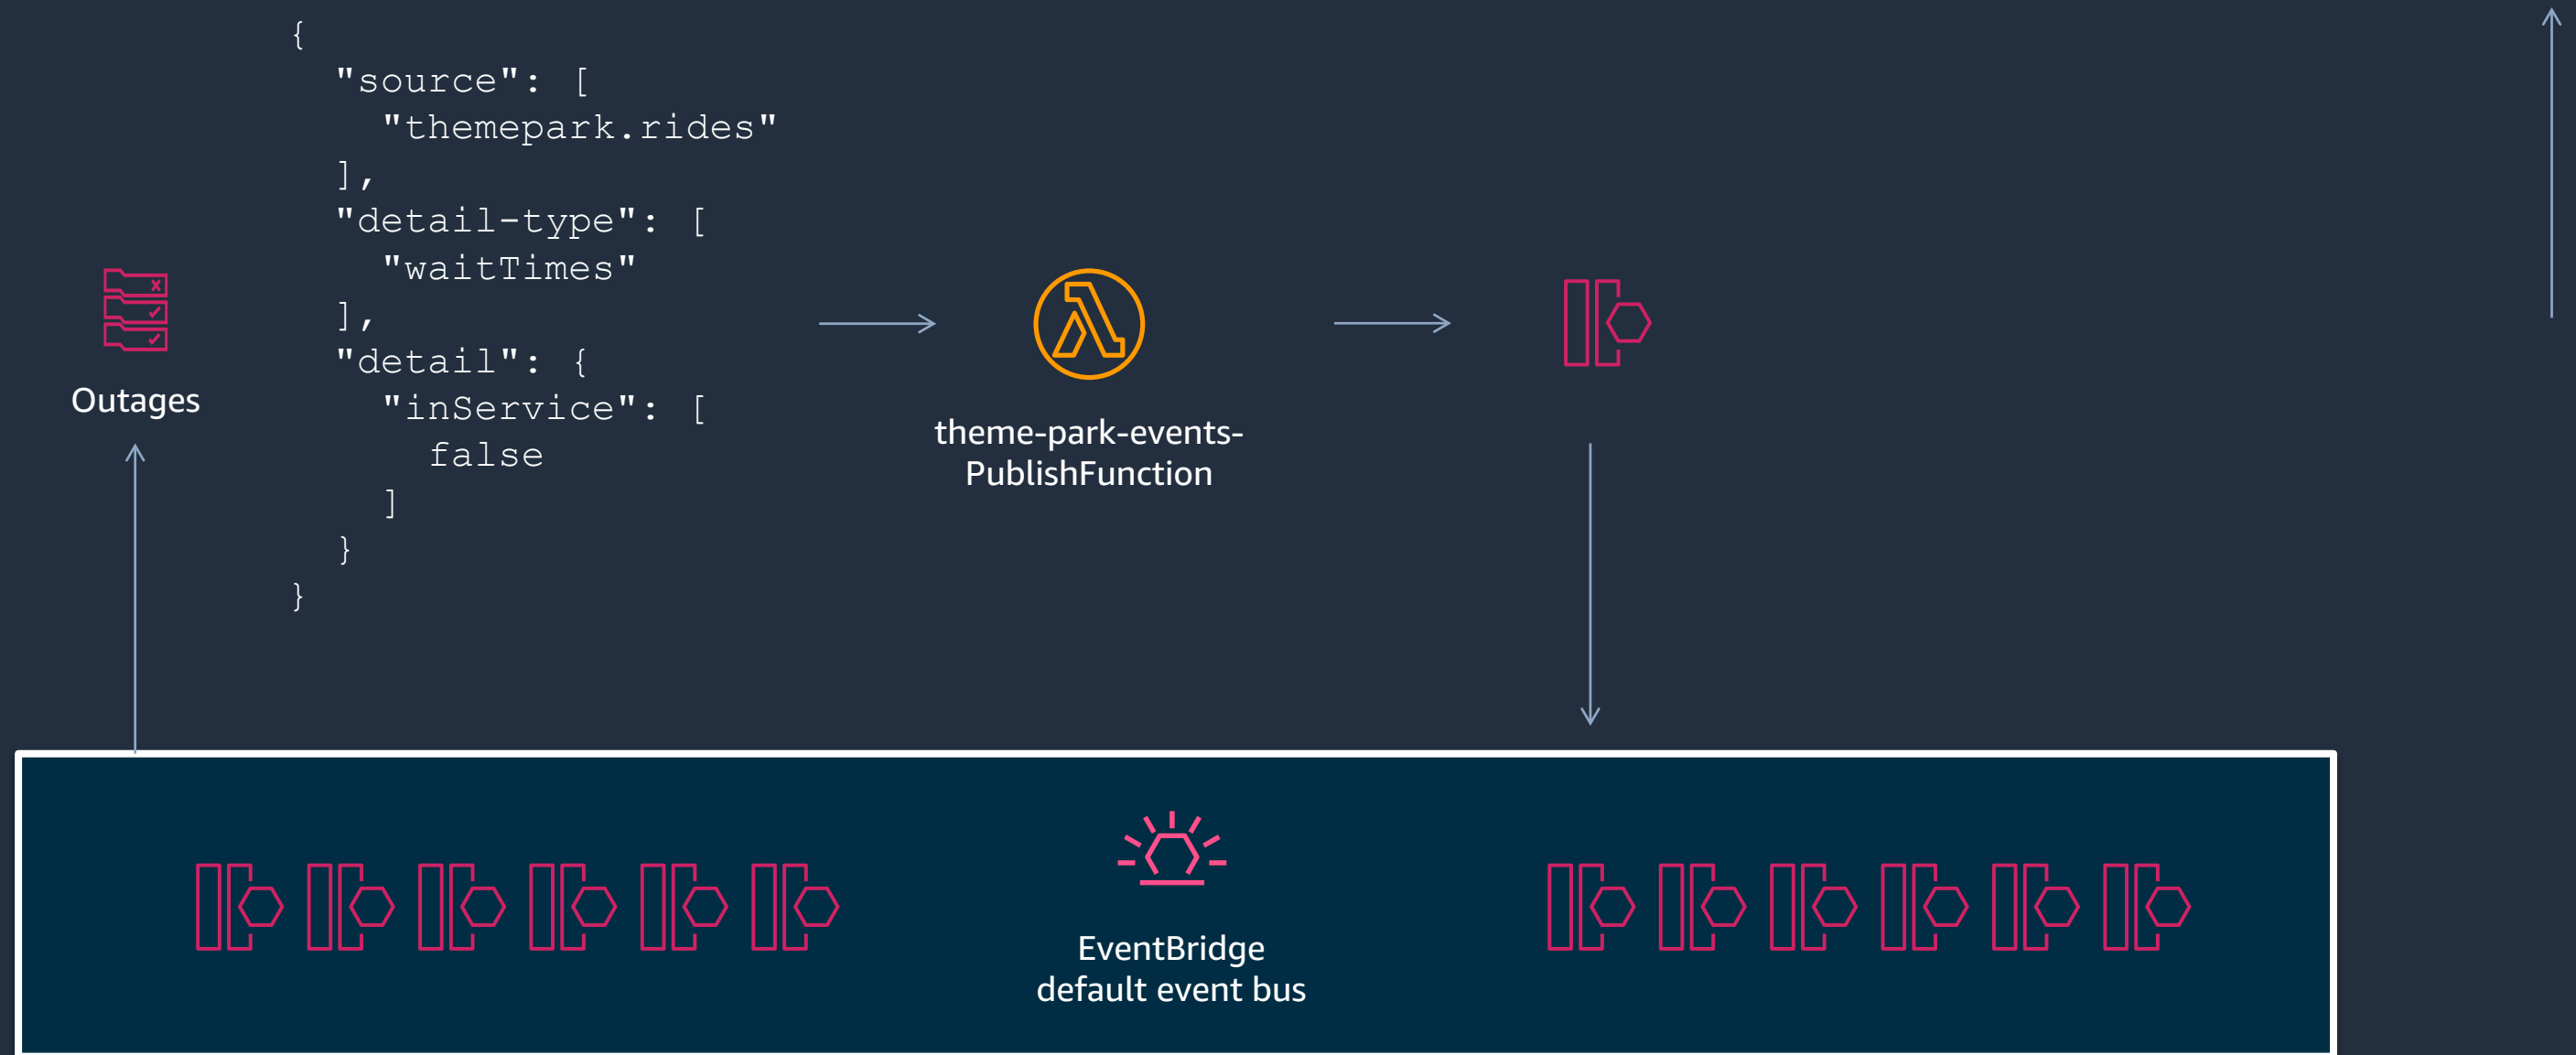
{
  "source": [
    "themepark.rides"
  ],
  "detail-type": [
    "waitTimes"
  ],
  "detail": {
    "inService": [
      false
    ]
  }
}

Outages

theme-park-events-PublishFunction

EventBridge default event bus